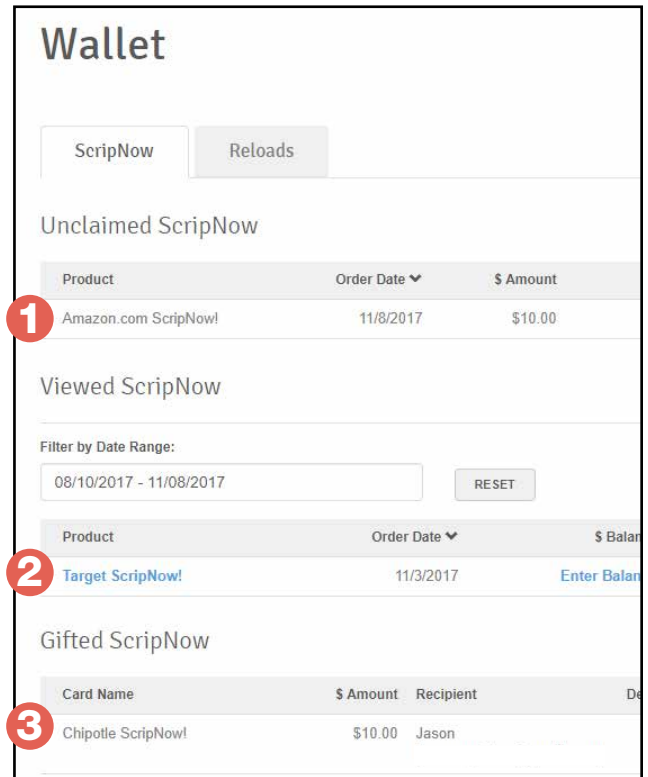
Wallet

ScripNow | Reloads

Unclaimed ScripNow

| Product | Order Date | $ Amount |
|---|---|---|
| Amazon.com ScripNow! | 11/8/2017 | $10.00 |

1

Viewed ScripNow

Filter by Date Range:

08/10/2017 - 11/08/2017

RESET

| Product | Order Date | $ Balan |
|---|---|---|
| Target ScripNow! | 11/3/2017 | Enter Balan |

2

Gifted ScripNow

| Card Name | $ Amount | Recipient | De |
|---|---|---|---|
| Chipotle ScripNow! | $10.00 | Jason | |

3